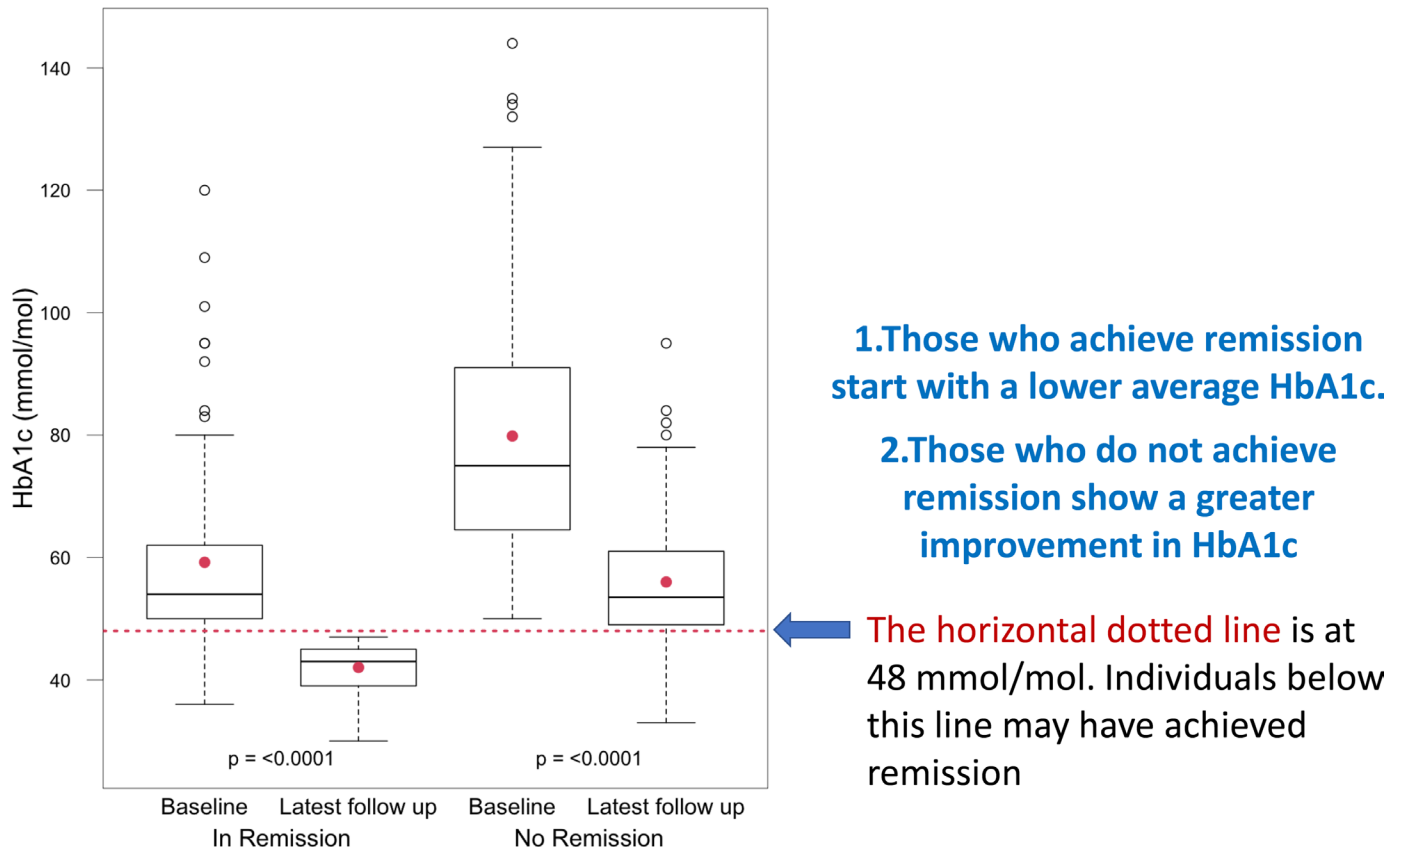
HbA1c (mmol/mol)

140

120

100

80

60

40

p = <0.0001

p = <0.0001

Baseline Latest follow up
In Remission

Baseline Latest follow up
No Remission

1.Those who achieve remission start with a lower average HbA1c.

2.Those who do not achieve remission show a greater improvement in HbA1c

The horizontal dotted line is at 48 mmol/mol. Individuals below this line may have achieved remission